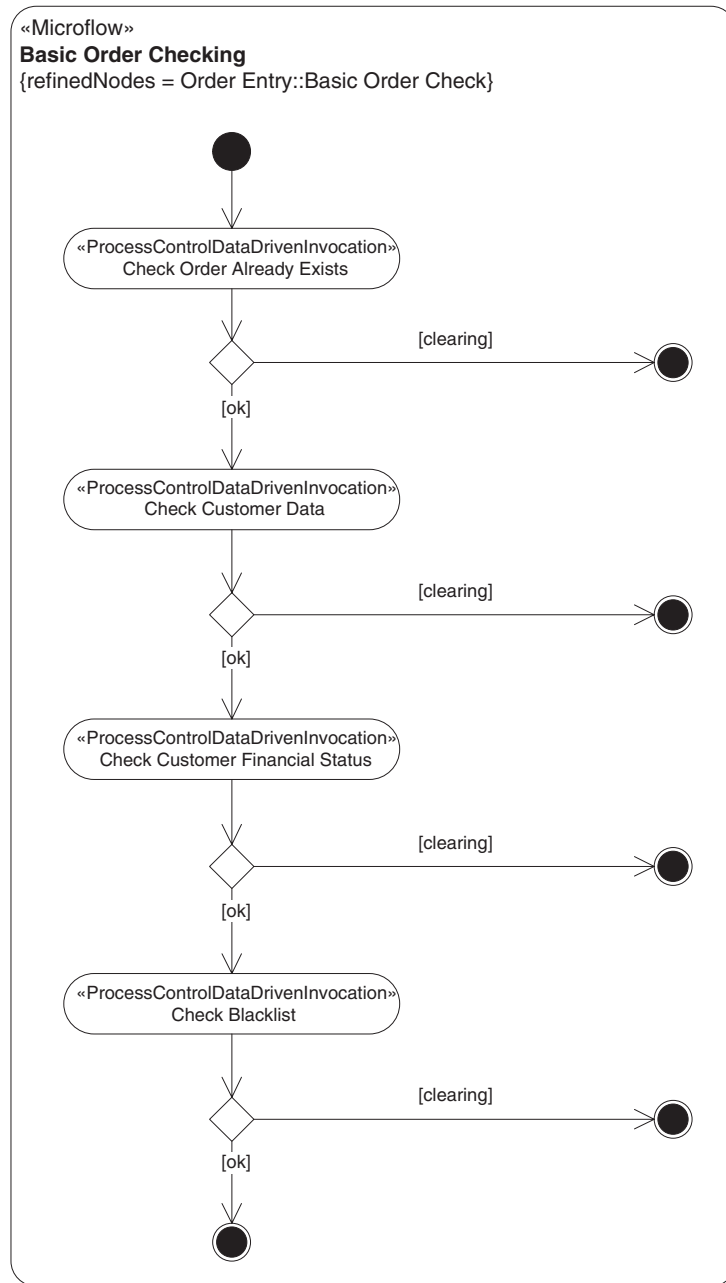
«Microflow»
**Basic Order Checking**
{refinedNodes = Order Entry::Basic Order Check}

«ProcessControlDataDrivenInvocation»
Check Order Already Exists

[clearing]

[ok]

«ProcessControlDataDrivenInvocation»
Check Customer Data

[clearing]

[ok]

«ProcessControlDataDrivenInvocation»
Check Customer Financial Status

[clearing]

[ok]

«ProcessControlDataDrivenInvocation»
Check Blacklist

[clearing]

[ok]